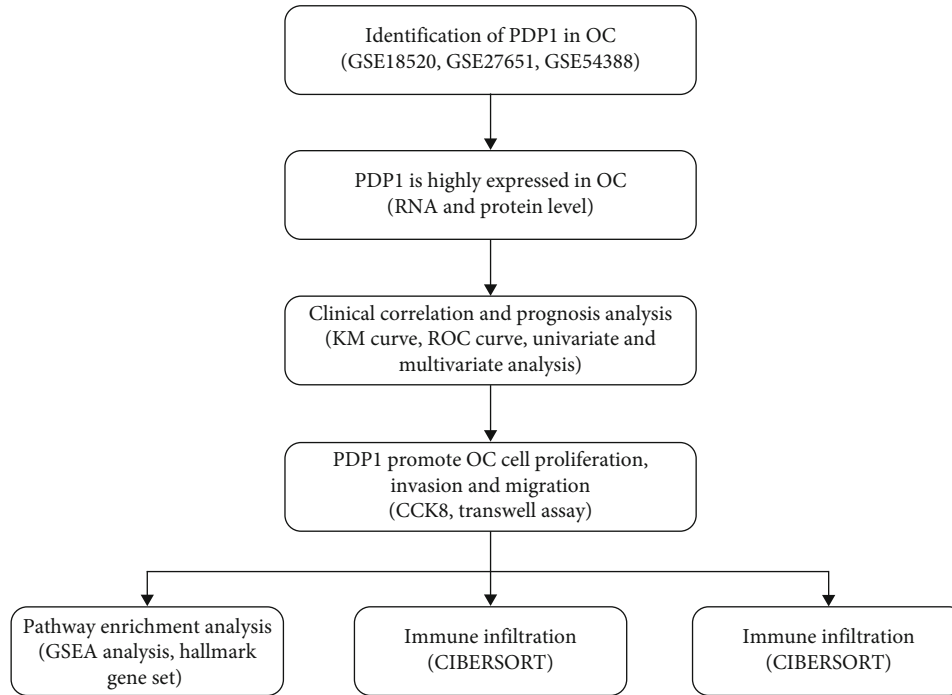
Identification of PDP1 in OC
(GSE18520, GSE27651, GSE54388)

PDP1 is highly expressed in OC
(RNA and protein level)

Clinical correlation and prognosis analysis
(KM curve, ROC curve, univariate and multivariate analysis)

PDP1 promote OC cell proliferation, invasion and migration
(CCK8, transwell assay)

Pathway enrichment analysis
(GSEA analysis, hallmark gene set)

Immune infiltration
(CIBERSORT)

Immune infiltration
(CIBERSORT)